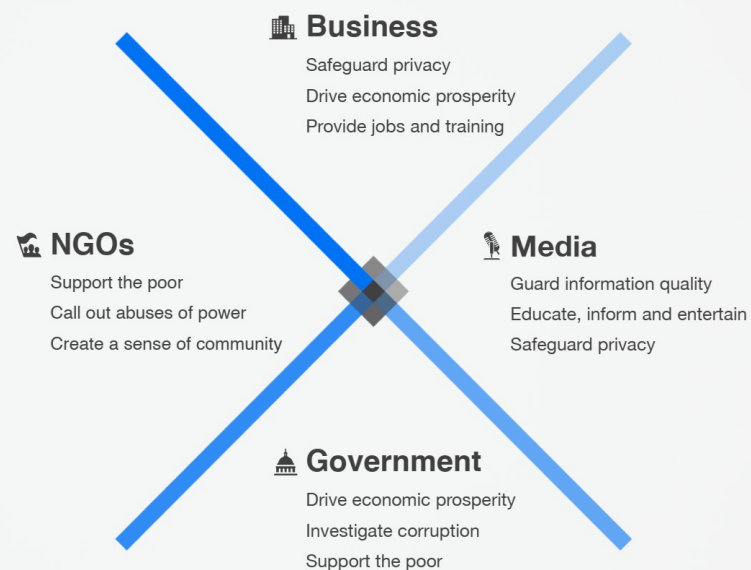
Business
Safeguard privacy
Drive economic prosperity
Provide jobs and training

NGOs
Support the poor
Call out abuses of power
Create a sense of community

Media
Guard information quality
Educate, inform and entertain
Safeguard privacy

Government
Drive economic prosperity
Investigate corruption
Support the poor